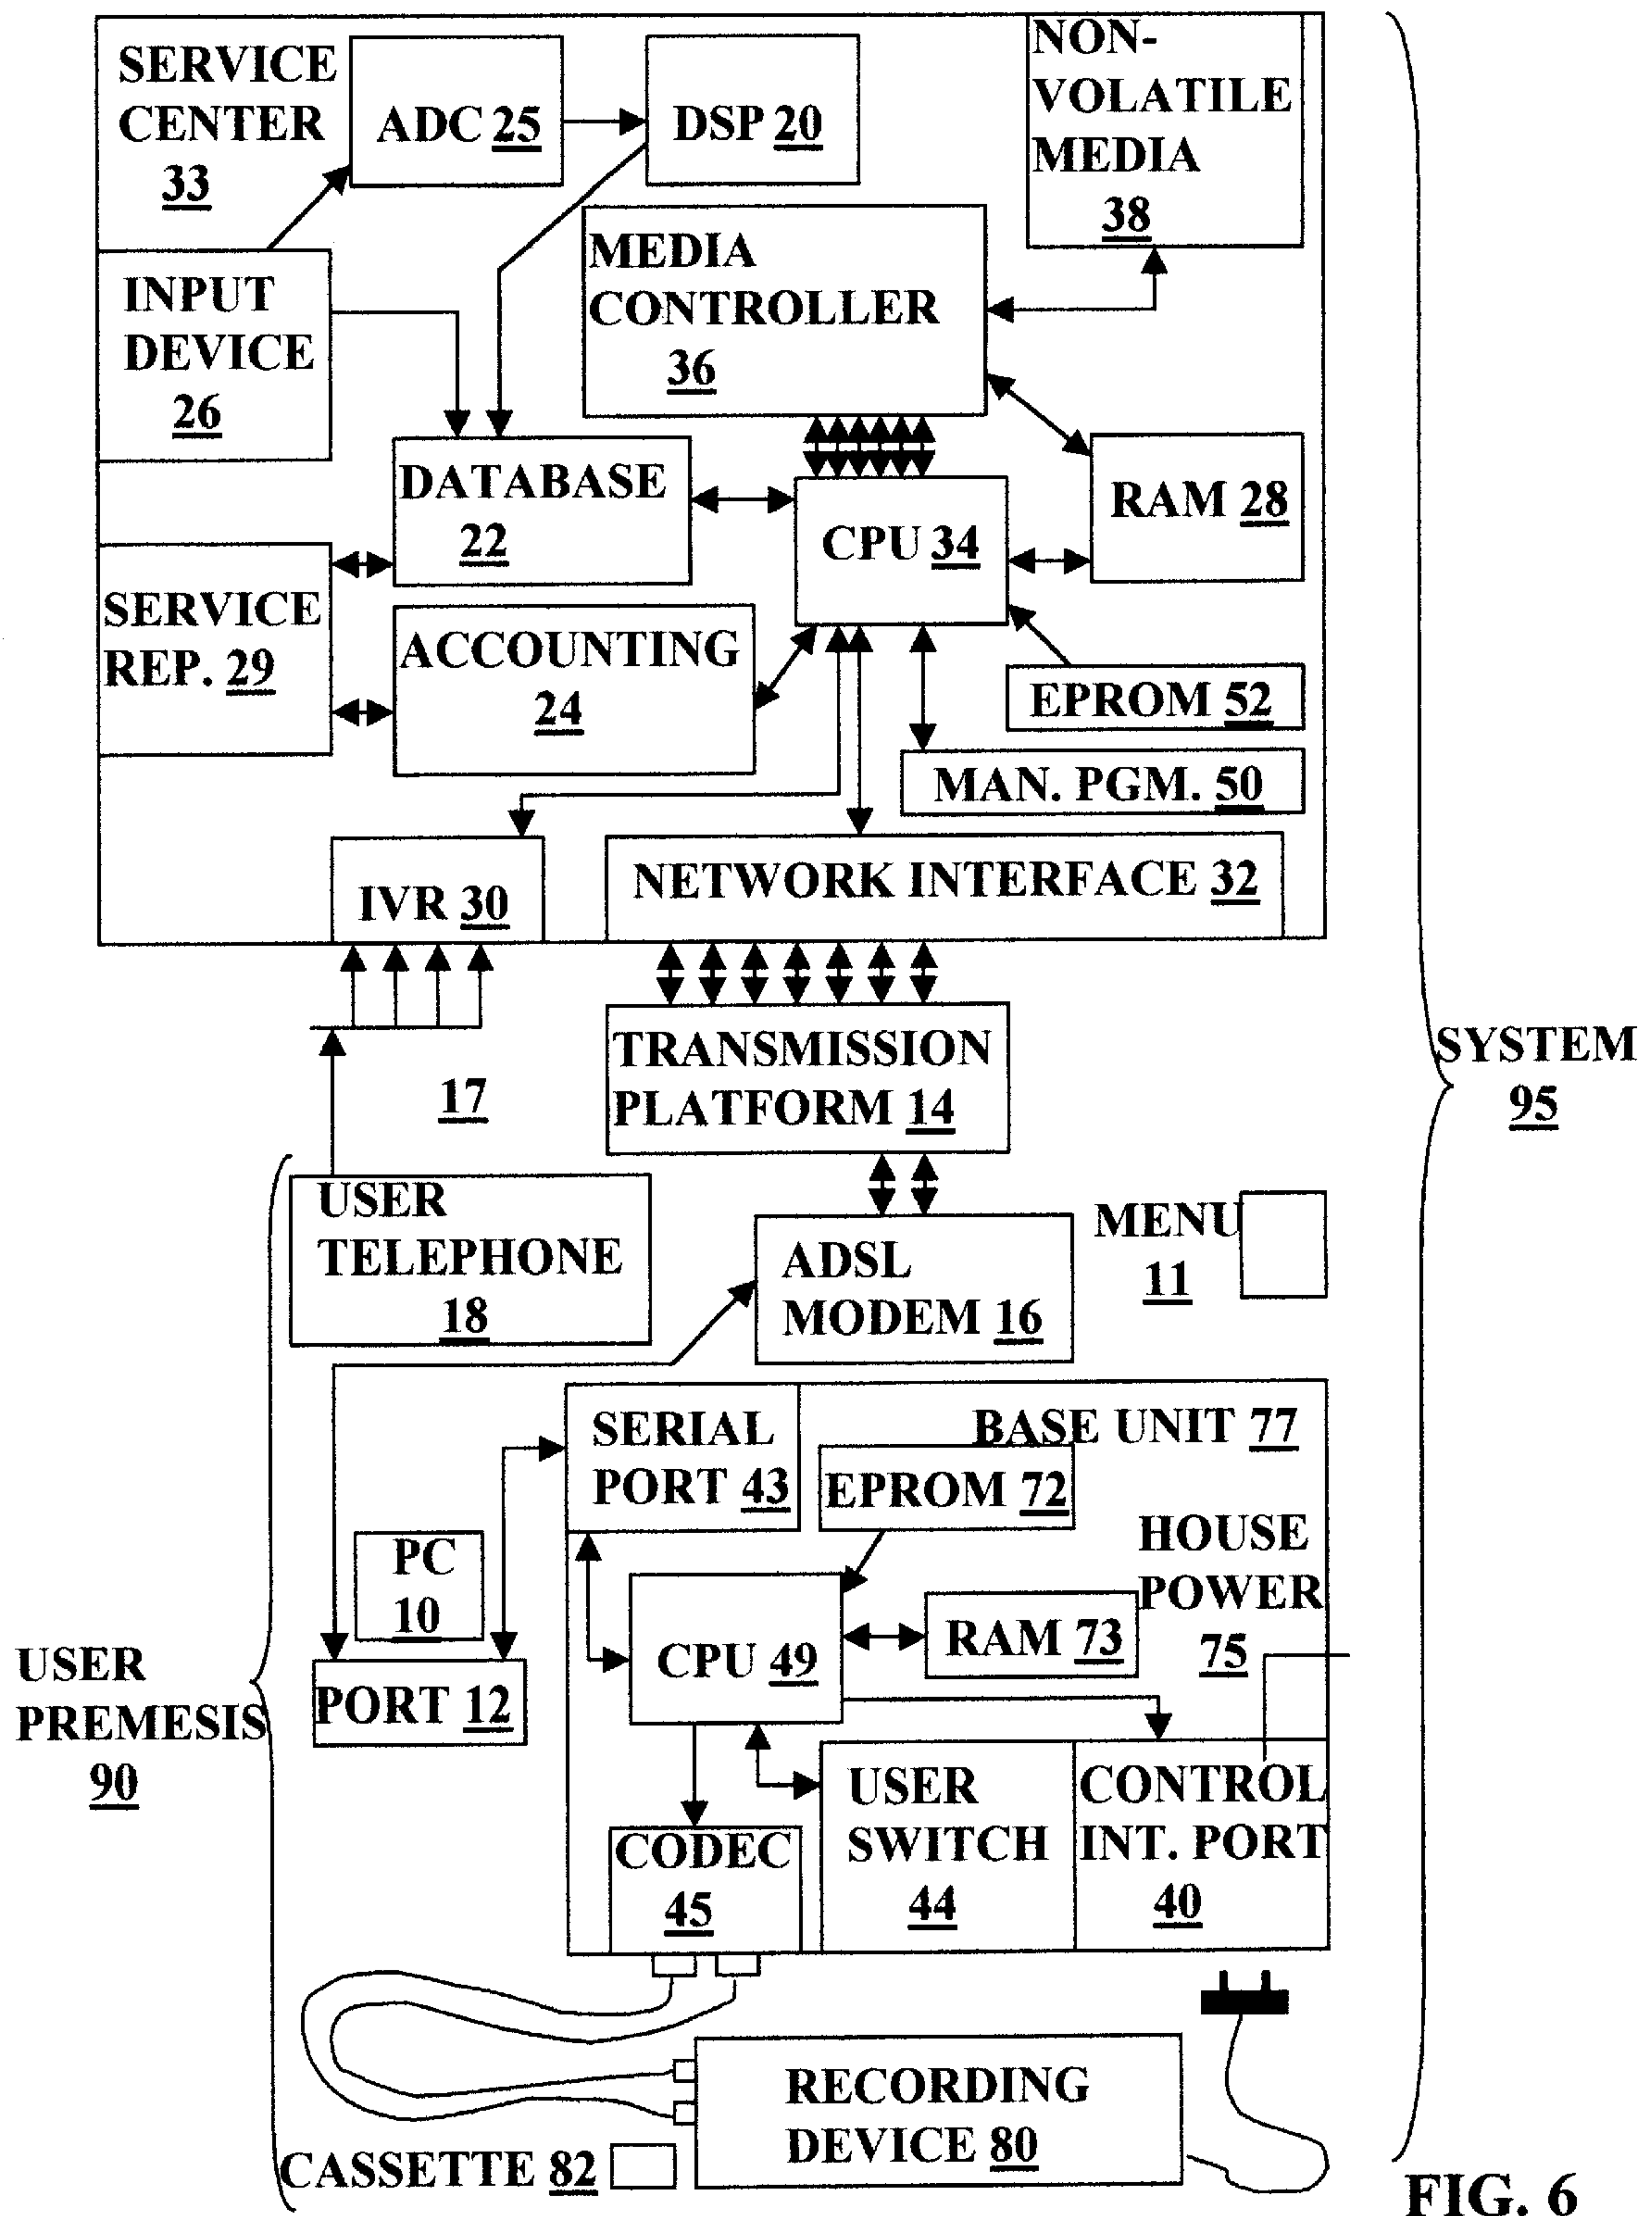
SERVICE CENTER 33

ADC 25

DSP 20

NON-VOLATILE MEDIA 38

MEDIA CONTROLLER 36

INPUT DEVICE 26

DATABASE 22

CPU 34

RAM 28

SERVICE REP. 29

ACCOUNTING 24

EPROM 52

MAN. PGM. 50

IVR 30

NETWORK INTERFACE 32

SYSTEM 95

17

TRANSMISSION PLATFORM 14

USER TELEPHONE 18

ADSL MODEM 16

MENU 11

SERIAL PORT 43

BASE UNIT 77

EPROM 72

PC 10

HOUSE POWER 75

CPU 49

RAM 73

USER PREMESIS 90

PORT 12

USER SWITCH 44

CONTROL INT. PORT 40

CODEC 45

RECORDING DEVICE 80

CASSETTE 82

FIG. 6